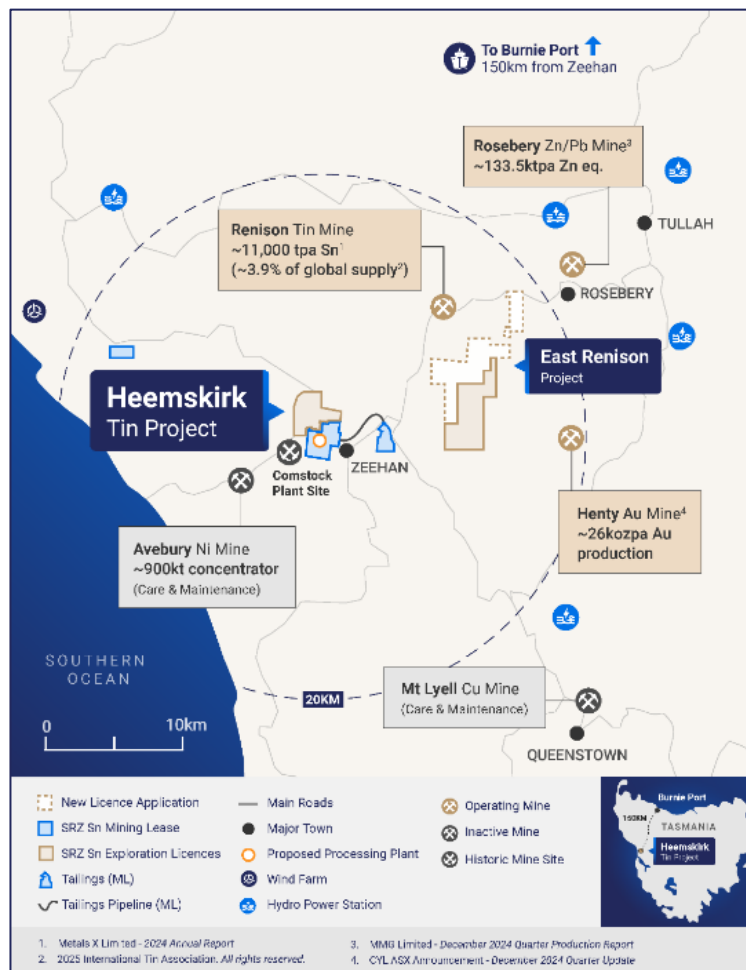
To Burnie Port
150km from Zeehan

Rosebery Zn/Pb Mine$^3$
~133.5ktpa Zn eq.

TULLAH

Renison Tin Mine
~11,000 tpa Sn$^1$
(~3.9% of global supply$^2$)

ROSEBERY

East Renison
Project

Heemskirk
Tin Project

Comstock
Plant Site

ZEEHAN

Henty Au Mine$^4$
~26kozpa Au
production

Avebury Ni Mine
~900kt concentrator
(Care & Maintenance)

SOUTHERN
OCEAN

20KM

Mt Lyell Cu Mine
(Care & Maintenance)

0 10km

QUEENSTOWN

New Licence Application
SRZ Sn Mining Lease
SRZ Sn Exploration Licences
Tailings (ML)
Tailings Pipeline (ML)
Main Roads
Major Town
Proposed Processing Plant
Wind Farm
Hydro Power Station
Operating Mine
Inactive Mine
Historic Mine Site

Burnie Port
150KM
TASMANIA
Heemskirk
Tin Project

1. Metals X Limited - 2024 Annual Report
2. 2025 International Tin Association. All rights reserved.
3. MMG Limited - December 2024 Quarter Production Report
4. CYL ASX Announcement - December 2024 Quarter Update